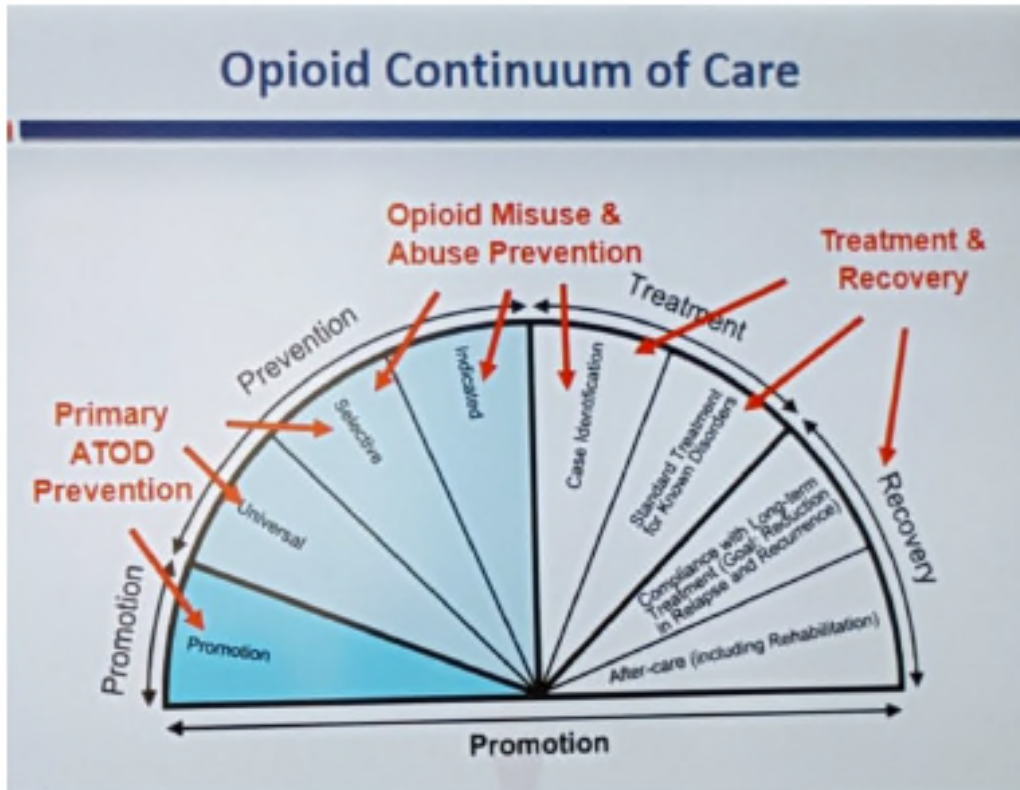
Opioid Continuum of Care

Opioid Misuse & Abuse Prevention

Treatment & Recovery

Primary ATOD Prevention

Prevention

Treatment

Recovery

Promotion

Indicated

Selective

Universal

Promotion

Case Identification

Standard Treatment for Known Disorders

Compliance with Long-term Treatment (Goal: Reduction in Relapse and Recurrence)

After-care (including Rehabilitation)

Promotion